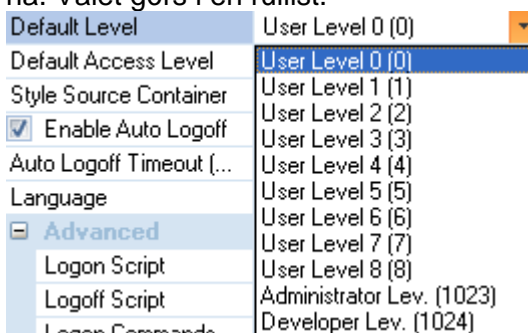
na. Valet görs i en rullist.

Default Level
Default Access Level
Style Source Container
Enable Auto Logoff
Auto Logoff Timeout (...
Language
Advanced
Logon Script
Logoff Script
Logon Commands

User Level 0 (0)
User Level 0 (0)
User Level 1 (1)
User Level 2 (2)
User Level 3 (3)
User Level 4 (4)
User Level 5 (5)
User Level 6 (6)
User Level 7 (7)
User Level 8 (8)
Administrator Lev. (1023)
Developer Lev. (1024)